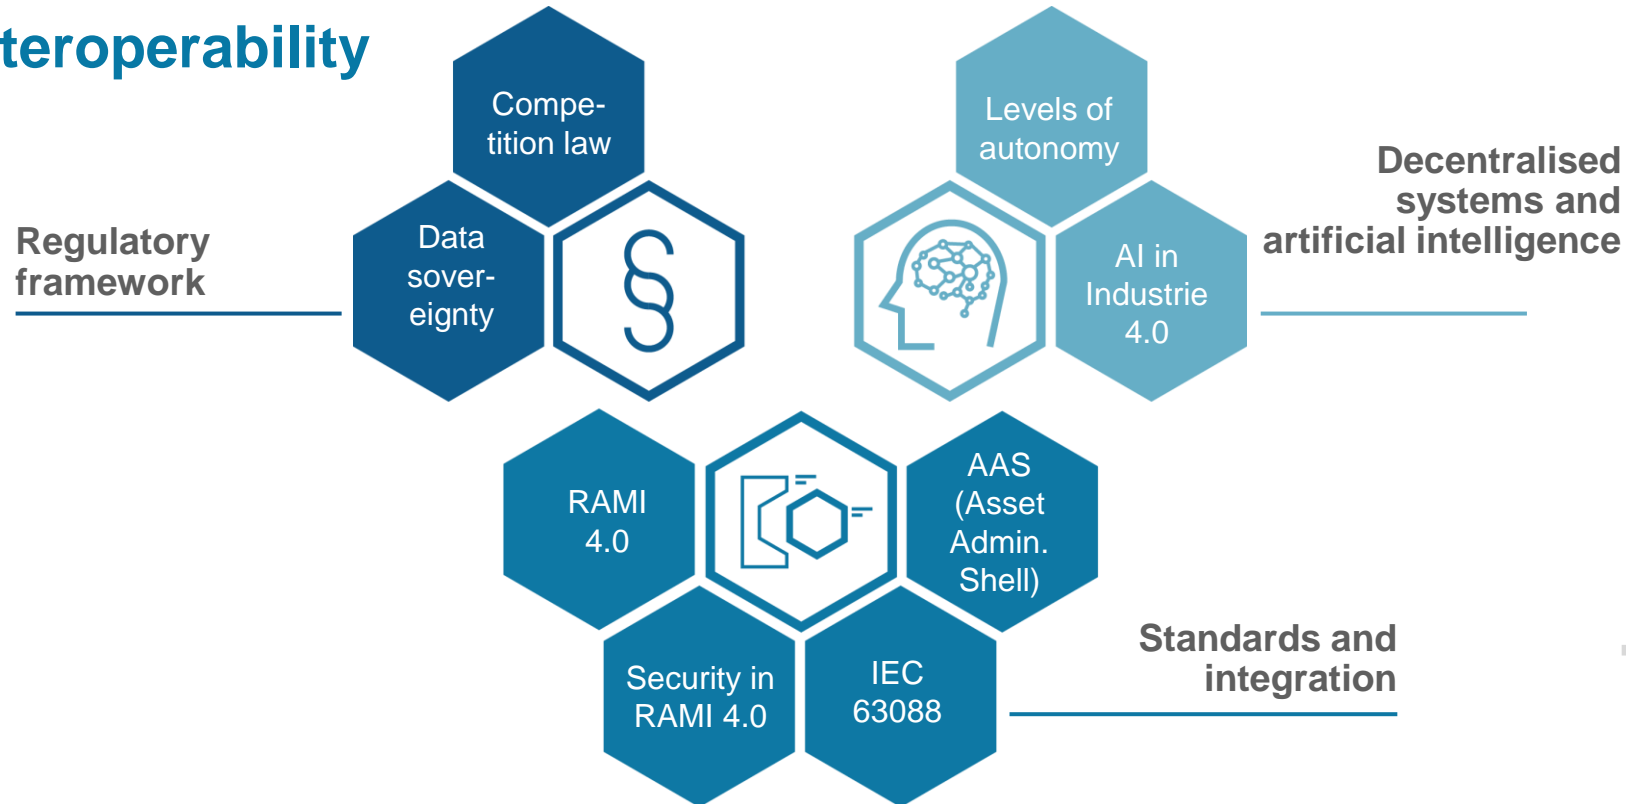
teroperability

Regulatory framework

Competition law

Data sovereignty

§

Levels of autonomy

AI in Industrie 4.0

Decentralised systems and artificial intelligence

RAMI 4.0

AAS (Asset Admin. Shell)

Security in RAMI 4.0

IEC 63088

Standards and integration